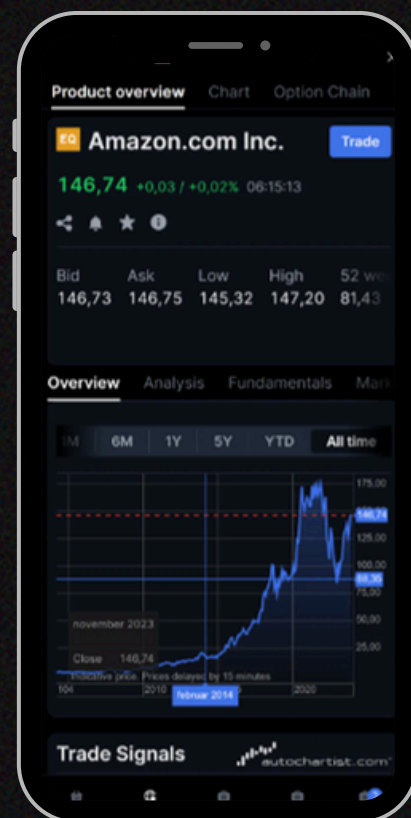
Product overview Chart Option Chain

EQ Amazon.com Inc. Trade

146,74 +0,03 / +0,02% 06:15:13

| Bid | Ask | Low | High | 52 w |
|---|---|---|---|---|
| 146,73 | 146,75 | 145,32 | 147,20 | 81,43 |

Overview Analysis Fundamentals Mar

1M 6M 1Y 5Y YTD All time

175,00
146,74
125,00
88,35
75,00
50,00
25,00

november 2023
Close 146,74
Indicative price. Prices delayed by 15 minutes

2010 februar 2014 2020

Trade Signals autochartist.com